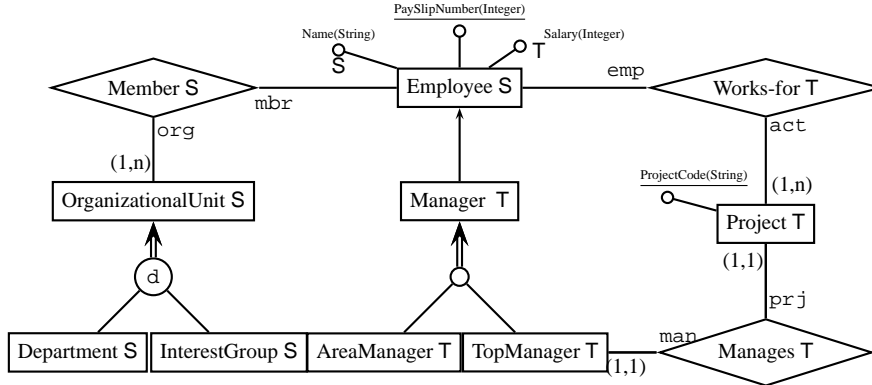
PaySlipNumber(Integer)

Name(String)

Salary(Integer)

S

T

Member S

mbr

Employee S

emp

Works-for T

org

act

(1,n)

OrganizationalUnit S

Manager T

ProjectCode(String)

(1,n)

Project T

(1,1)

d

prj

man

Department S

InterestGroup S

AreaManager T

TopManager T

(1,1)

Manages T